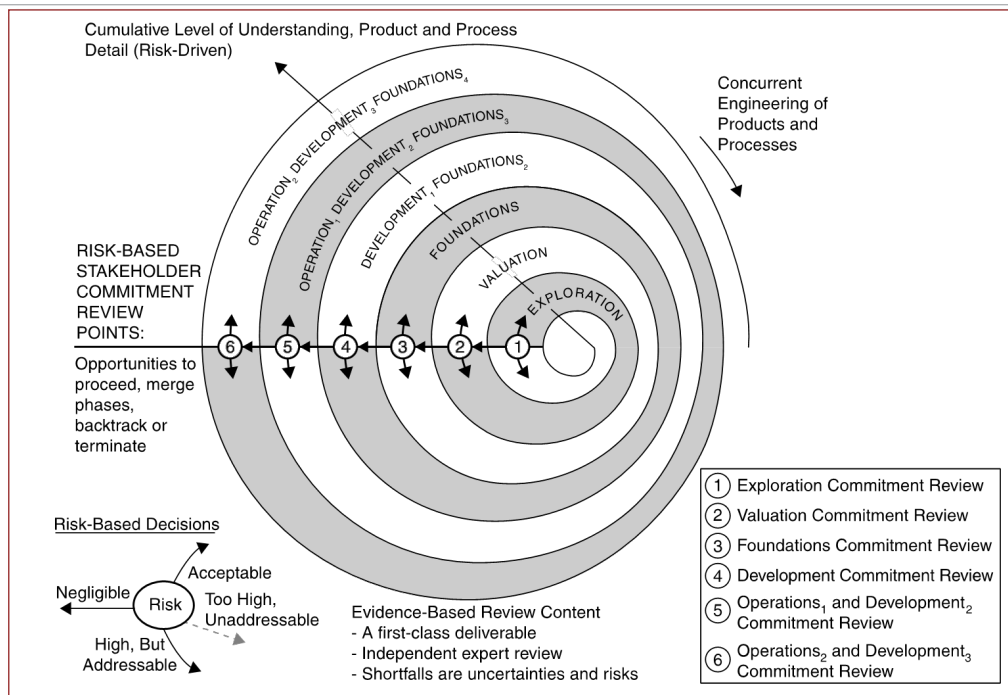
Cumulative Level of Understanding, Product and Process Detail (Risk-Driven)

Concurrent Engineering of Products and Processes

$OPERATION_2$ $DEVELOPMENT_3$ $FOUNDATIONS_4$

$OPERATION_1$ $DEVELOPMENT_2$ $FOUNDATIONS_3$

$DEVELOPMENT_1$ $FOUNDATIONS_2$

FOUNDATIONS

VALUATION

EXPLORATION

RISK-BASED STAKEHOLDER COMMITMENT REVIEW POINTS:

Opportunities to proceed, merge phases, backtrack or terminate

6 5 4 3 2 1

Risk-Based Decisions

Acceptable
Negligible
Risk
Too High, Unaddressable
High, But Addressable

Evidence-Based Review Content
- A first-class deliverable
- Independent expert review
- Shortfalls are uncertainties and risks

1 Exploration Commitment Review
2 Valuation Commitment Review
3 Foundations Commitment Review
4 Development Commitment Review
5 $Operations_1$ and $Development_2$ Commitment Review
6 $Operations_2$ and $Development_3$ Commitment Review